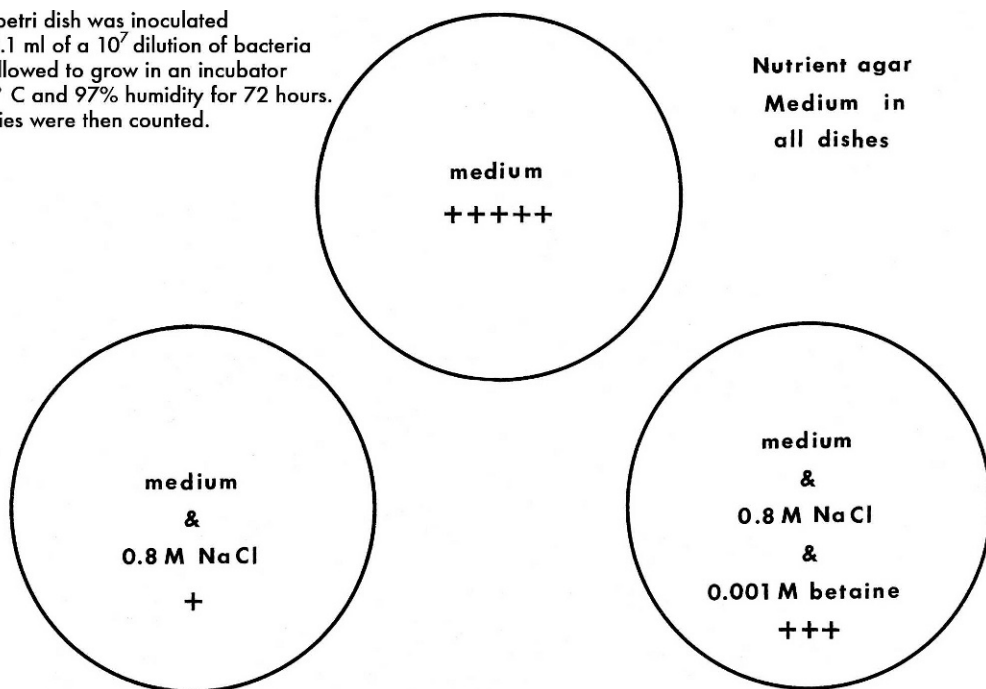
petri dish was inoculated .1 ml of a $10^7$ dilution of bacteria llowed to grow in an incubator ° C and 97% humidity for 72 hours. ies were then counted.

Nutrient agar Medium in all dishes

medium
+++++

medium
&
0.8 M NaCl
+

medium
&
0.8 M NaCl
&
0.001 M betaine
+++